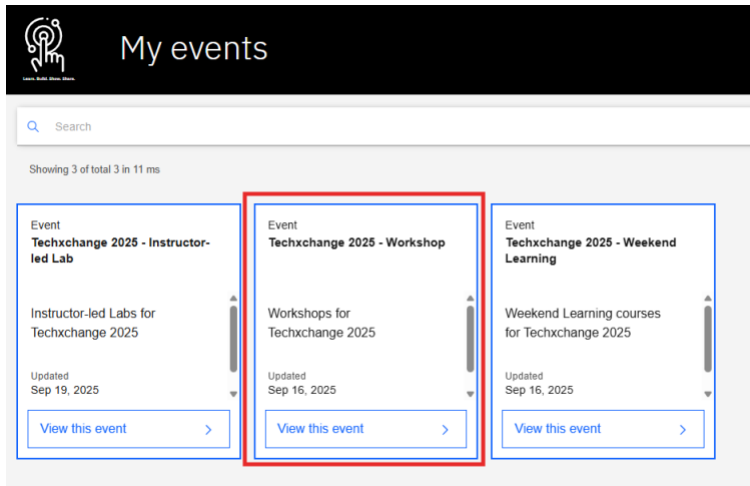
Learn. Build. Show. Share.

My events

Search

Showing 3 of total 3 in 11 ms

Event
**Techxchange 2025 - Instructor-led Lab**

Instructor-led Labs for Techxchange 2025

Updated
Sep 19, 2025

View this event

Event
**Techxchange 2025 - Workshop**

Workshops for Techxchange 2025

Updated
Sep 16, 2025

View this event

Event
**Techxchange 2025 - Weekend Learning**

Weekend Learning courses for Techxchange 2025

Updated
Sep 16, 2025

View this event